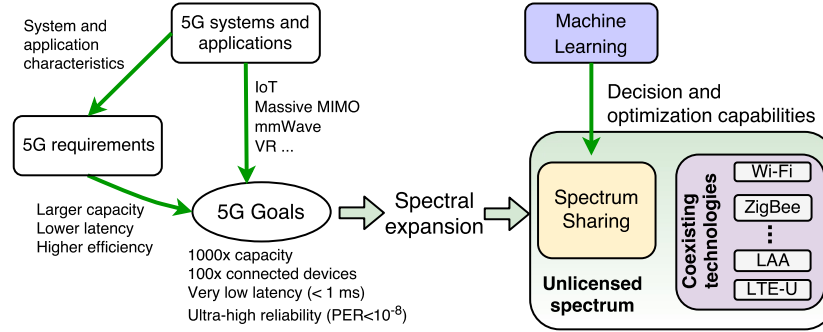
5G systems and applications

System and application characteristics

5G requirements

IoT
Massive MIMO
mmWave
VR ...

Larger capacity
Lower latency
Higher efficiency

5G Goals

1000x capacity
100x connected devices
Very low latency (< 1 ms)
Ultra-high reliability (PER<$10^{-8}$)

Spectral expansion

Machine Learning

Decision and optimization capabilities

Spectrum Sharing

Unlicensed spectrum

Coexisting technologies

Wi-Fi
ZigBee
⋮
LAA
LTE-U